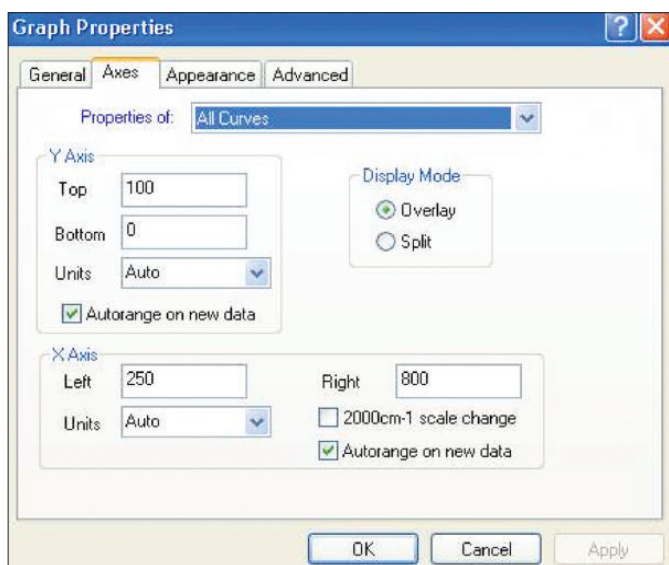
Graph Properties

General | Axes | Appearance | Advanced

Properties of: All Curves

Y Axis
Top 100
Bottom 0
Units Auto
Autorange on new data

Display Mode
Overlay
Split

X Axis
Left 250
Right 800
Units Auto
2000cm-1 scale change
Autorange on new data

OK
Cancel
Apply